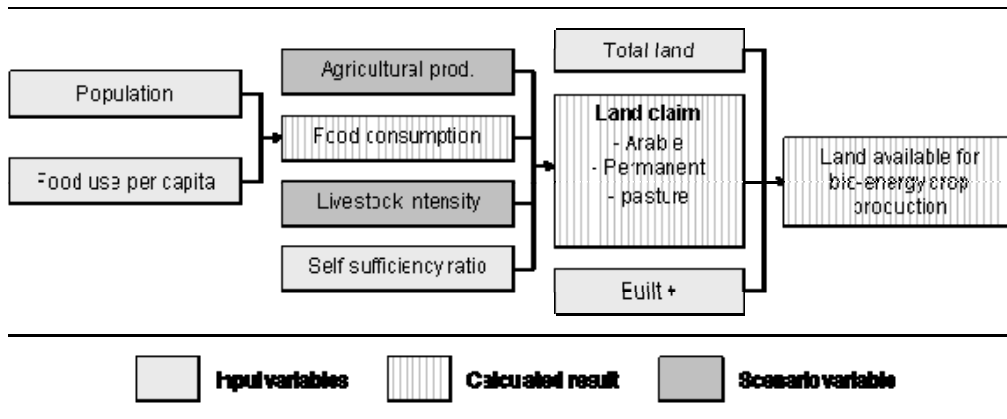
Population

Food use per capita

Agricultural prod.

Food consumption

Livestock intensity

Self sufficiency ratio

Total land

Land claim
- Arable
- Permanent
- pasture

Built +

Land available for bio-energy crop production

Input variables

Calculated result

Scenario variable